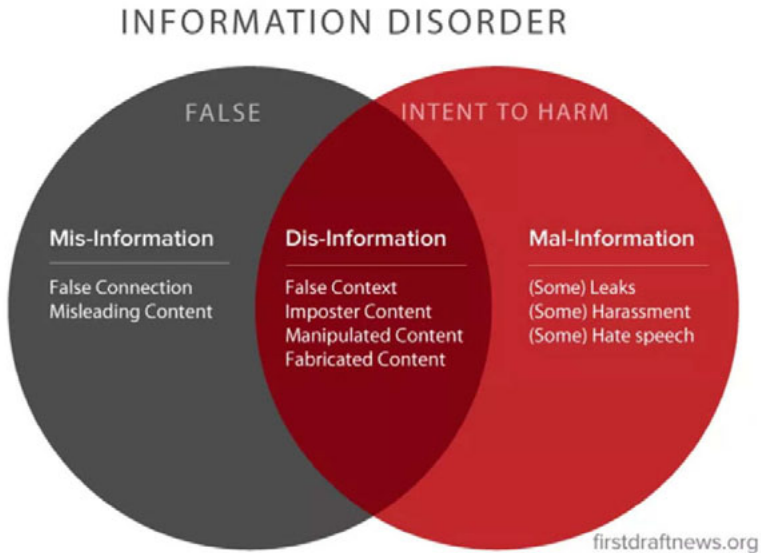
INFORMATION DISORDER

FALSE

INTENT TO HARM

Mis-Information

False Connection
Misleading Content

Dis-Information

False Context
Imposter Content
Manipulated Content
Fabricated Content

Mal-Information

(Some) Leaks
(Some) Harassment
(Some) Hate speech

firstdraftnews.org